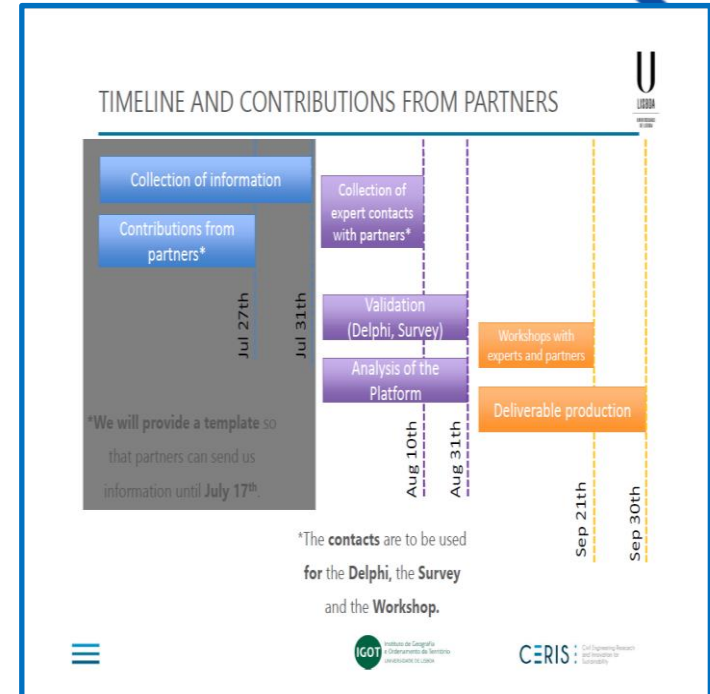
TIMELINE AND CONTRIBUTIONS FROM PARTNERS

U LISBOA

Collection of information

Contributions from partners*

Jul 27th

Jul 31th

*We will provide a template so that partners can send us information until July 17th.

Collection of expert contacts with partners*

Validation (Delphi, Survey)

Analysis of the Platform

Aug 10th

Aug 31th

Workshops with experts and partners

Deliverable production

Sep 21th

Sep 30th

*The contacts are to be used for the Delphi, the Survey and the Workshop.

IGOT Instituto de Geografia e Ordenamento do Território UNIVERSIDADE DE LISBOA

CERIS Civil Engineering Research and Innovation for Sustainability